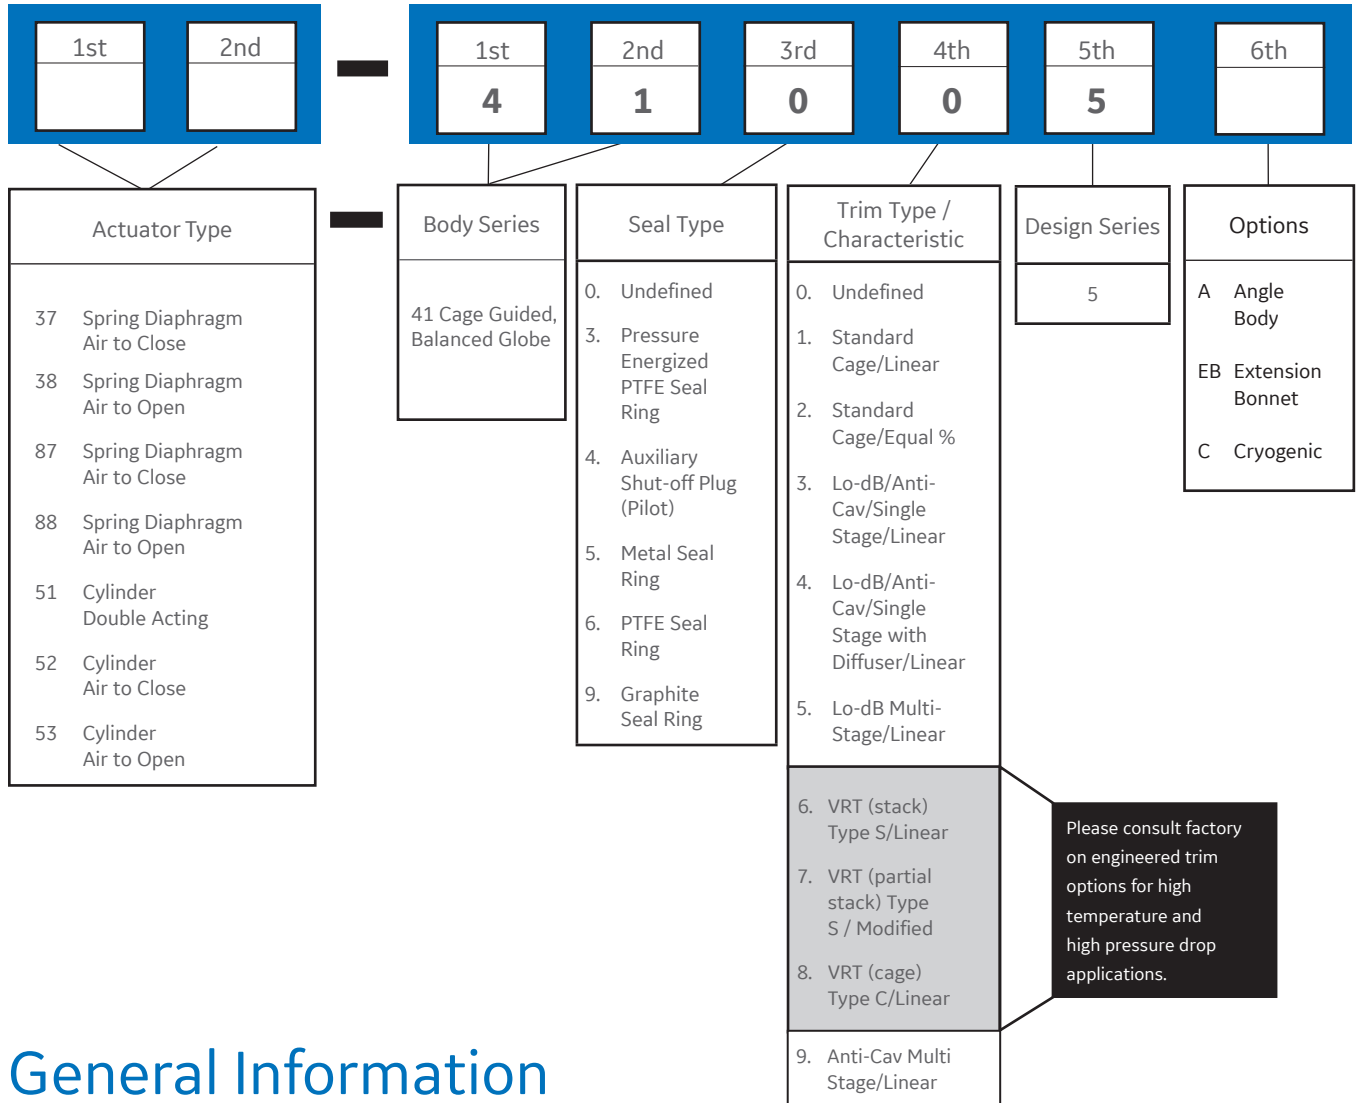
1st 2nd

–

1st 4 2nd 1 3rd 0 4th 0 5th 5 6th

Actuator Type

37 Spring Diaphragm Air to Close

38 Spring Diaphragm Air to Open

87 Spring Diaphragm Air to Close

88 Spring Diaphragm Air to Open

51 Cylinder Double Acting

52 Cylinder Air to Close

53 Cylinder Air to Open

–

Body Series

41 Cage Guided, Balanced Globe

Seal Type

0. Undefined

3. Pressure Energized PTFE Seal Ring

4. Auxiliary Shut-off Plug (Pilot)

5. Metal Seal Ring

6. PTFE Seal Ring

9. Graphite Seal Ring

Trim Type / Characteristic

0. Undefined

1. Standard Cage/Linear

2. Standard Cage/Equal %

3. Lo-dB/Anti-Cav/Single Stage/Linear

4. Lo-dB/Anti-Cav/Single Stage with Diffuser/Linear

5. Lo-dB Multi-Stage/Linear

6. VRT (stack) Type S/Linear

7. VRT (partial stack) Type S / Modified

8. VRT (cage) Type C/Linear

9. Anti-Cav Multi Stage/Linear

Design Series

5

Options

A Angle Body

EB Extension Bonnet

C Cryogenic

Please consult factory on engineered trim options for high temperature and high pressure drop applications.

General Information